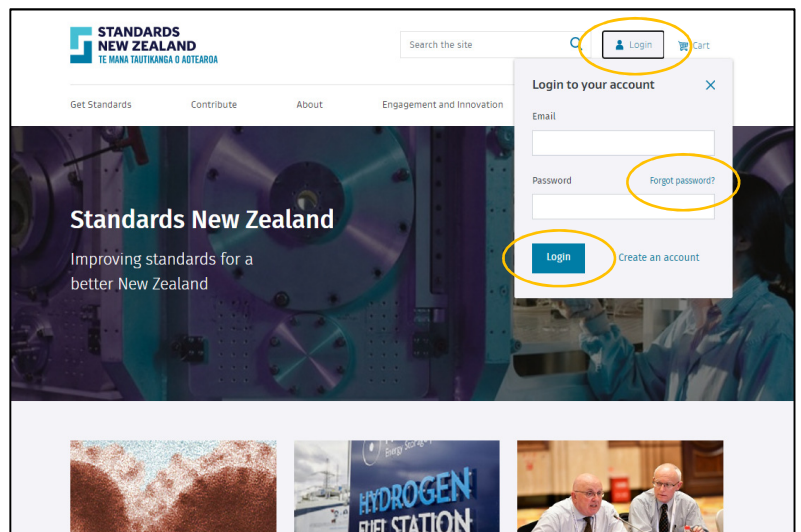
STANDARDS NEW ZEALAND
TE MANA TAUTIKANGA O AOTEAROA

Search the site

Login

Cart

Get Standards
Contribute
About
Engagement and Innovation

Login to your account

Email

Password

Forgot password?

Login

Create an account

Standards New Zealand

Improving standards for a better New Zealand

HYDROGEN FUEL STATION